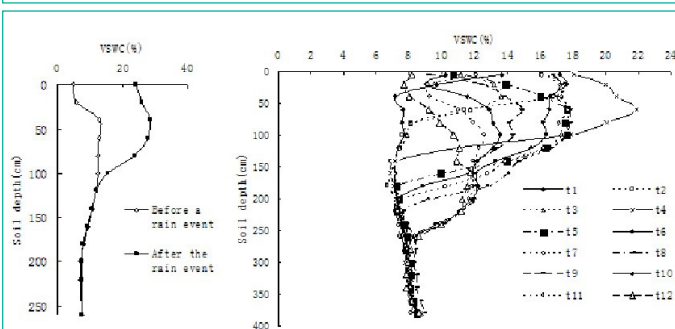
VSWC(%)

0 20 40

0 50 100 150 200 250

Soil depth(cm)

Before a rain event

After the rain event

VSWC(%)

0 2 4 6 8 10 12 14 16 18 20 22 24

0 50 100 150 200 250 300 350 400

Soil depth(cm)

t1 t2

t3 t4

t5 t6

t7 t8

t9 t10

t11 t12